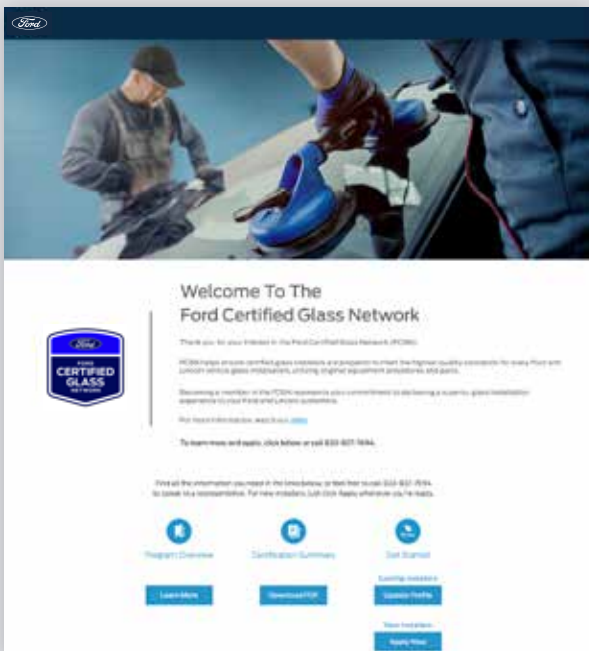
Ford

Ford
FORD
CERTIFIED
GLASS
NETWORK

Welcome To The
Ford Certified Glass Network

Thank you for your interest in the Ford Certified Glass Network (FCGN).

FCGN helps ensure certified glass installers are prepared to meet the highest quality standards for every Ford and Lincoln vehicle glass installation, utilizing original equipment procedures and parts.

Becoming a member of the FCGN represents your commitment to delivering a superior glass installation experience to your Ford and Lincoln customers.

For more information, watch our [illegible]

To learn more and apply, click below or call 833-807-7694.

Find all the information you need in the links below, or feel free to call 833-807-7694 to speak to a representative. For new installers, just click Apply when you're ready.

Program Overview

Learn More

Certification Summary

Download PDF

Get Started

Existing Installers

Update Profile

New Installers

Apply Now